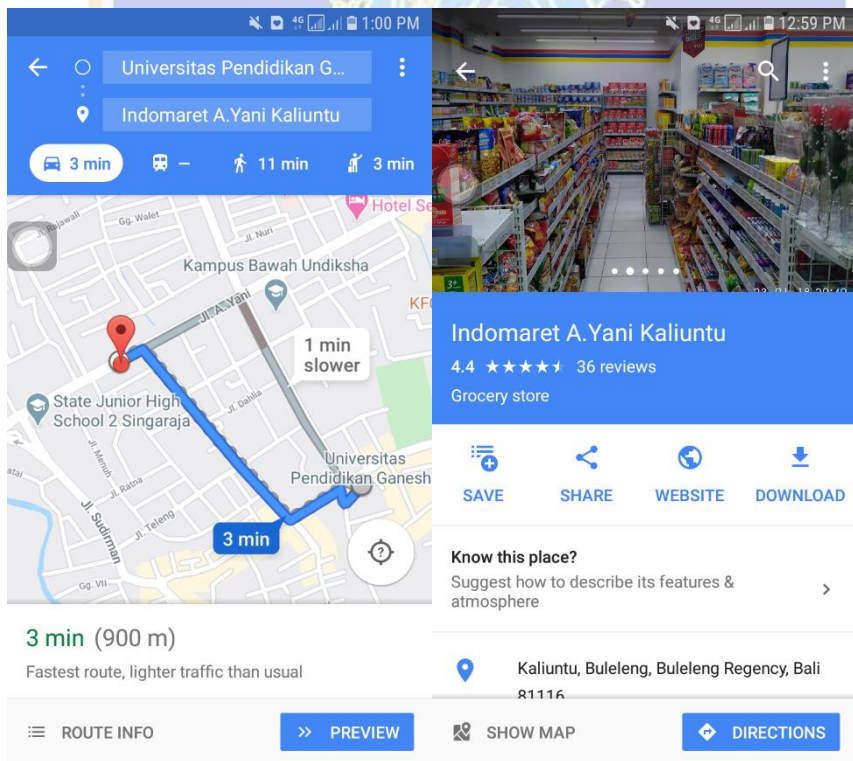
4G 1:00 PM

Universitas Pendidikan G...

Indomaret A.Yani Kaliuntu

3 min — 11 min 3 min

Jl. Rajawali
Gg. Walet
Jl. Nuri
Hotel Se
Kampus Bawah Undiksha
Jl. A. Yani
KF
1 min slower
State Junior High School 2 Singaraja
Jl. Dahlia
Universitas Pendidikan Ganesh
Jl. Meruh
Jl. Ratna
Jl. Sudirman
Jl. Teleng
3 min
Gg. VII

3 min (900 m)

Fastest route, lighter traffic than usual

ROUTE INFO

PREVIEW

4G 12:59 PM

Indomaret A.Yani Kaliuntu

4.4 ★★★★★ 36 reviews

Grocery store

SAVE SHARE WEBSITE DOWNLOAD

Know this place?

Suggest how to describe its features & atmosphere

Kaliuntu, Buleleng, Buleleng Regency, Bali 81116

SHOW MAP

DIRECTIONS